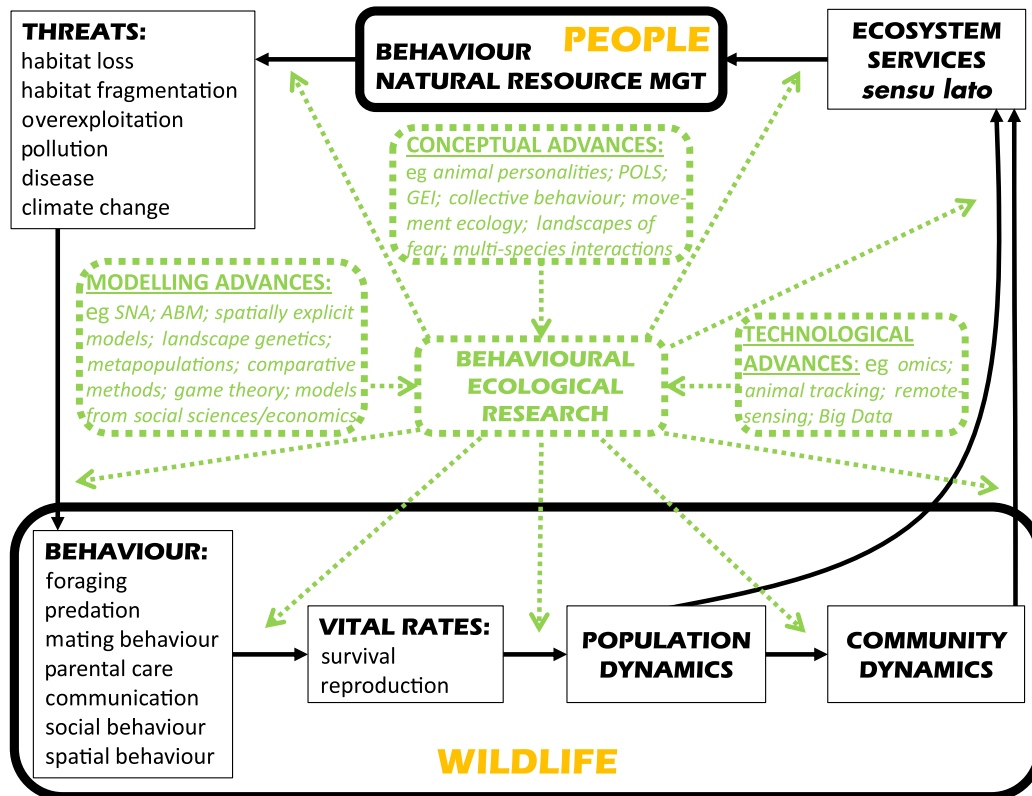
THREATS:
habitat loss
habitat fragmentation
overexploitation
pollution
disease
climate change

BEHAVIOUR
NATURAL RESOURCE MGT
PEOPLE

ECOSYSTEM SERVICES
sensu lato

CONCEPTUAL ADVANCES:
eg animal personalities; POLS; GEI; collective behaviour; movement ecology; landscapes of fear; multi-species interactions

MODELLING ADVANCES:
eg SNA; ABM; spatially explicit models; landscape genetics; metapopulations; comparative methods; game theory; models from social sciences/economics

BEHAVIOURAL ECOLOGICAL RESEARCH

TECHNOLOGICAL ADVANCES: eg omics; animal tracking; remote sensing; Big Data

BEHAVIOUR:
foraging
predation
mating behaviour
parental care
communication
social behaviour
spatial behaviour

VITAL RATES:
survival
reproduction

POPULATION DYNAMICS

COMMUNITY DYNAMICS

WILDLIFE